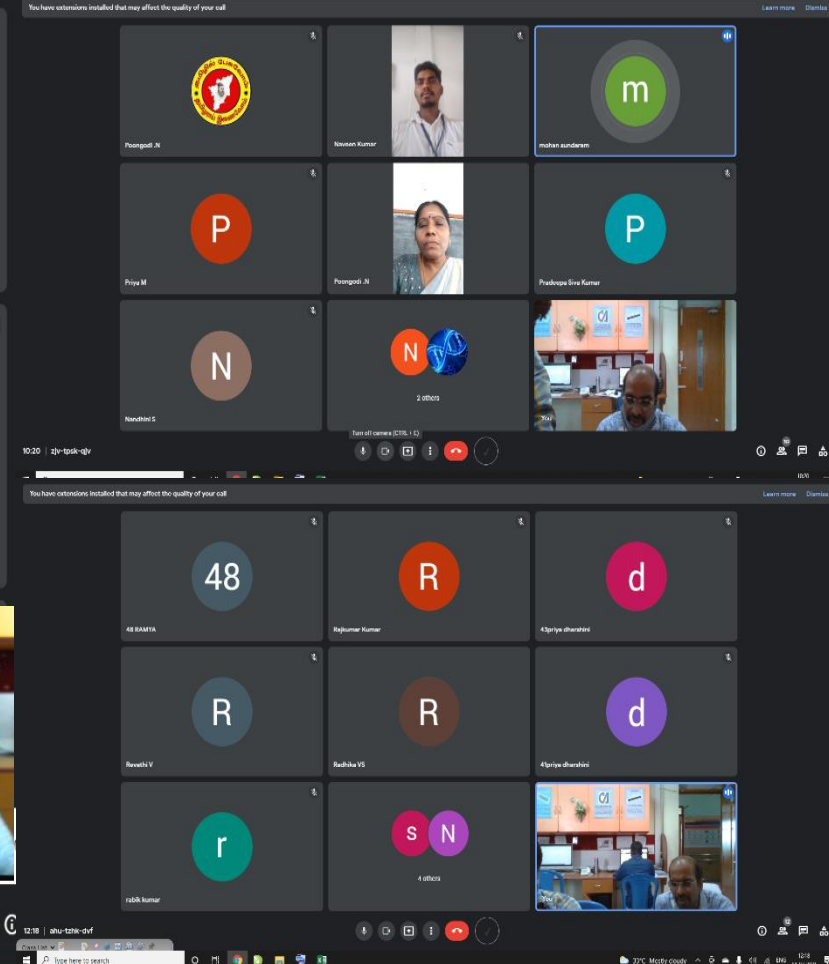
You have extensions installed that may affect the quality of your call

Learn more Dismiss

Poongodi .N

Naveen Kumar

m

mohan sundaram

P

Priya M

Poongodi .N

P

Pradeepa Siva Kumar

N

Nandhini S

N

2 others

You

Turn off camera (CTRL + E)

10:20 | zjv-tpsk-qjv

You have extensions installed that may affect the quality of your call

Learn more Dismiss

48

48 RAMYA

R

Rajkumar Kumar

d

43priya dhershini

R

Revathi V

R

Radhika VS

d

41priya dhershini

r

rabik kumar

S N

4 others

You

12:18 | ahu-tzhk-dvf

Type here to search

33°C Mostly cloudy ENG 12:18